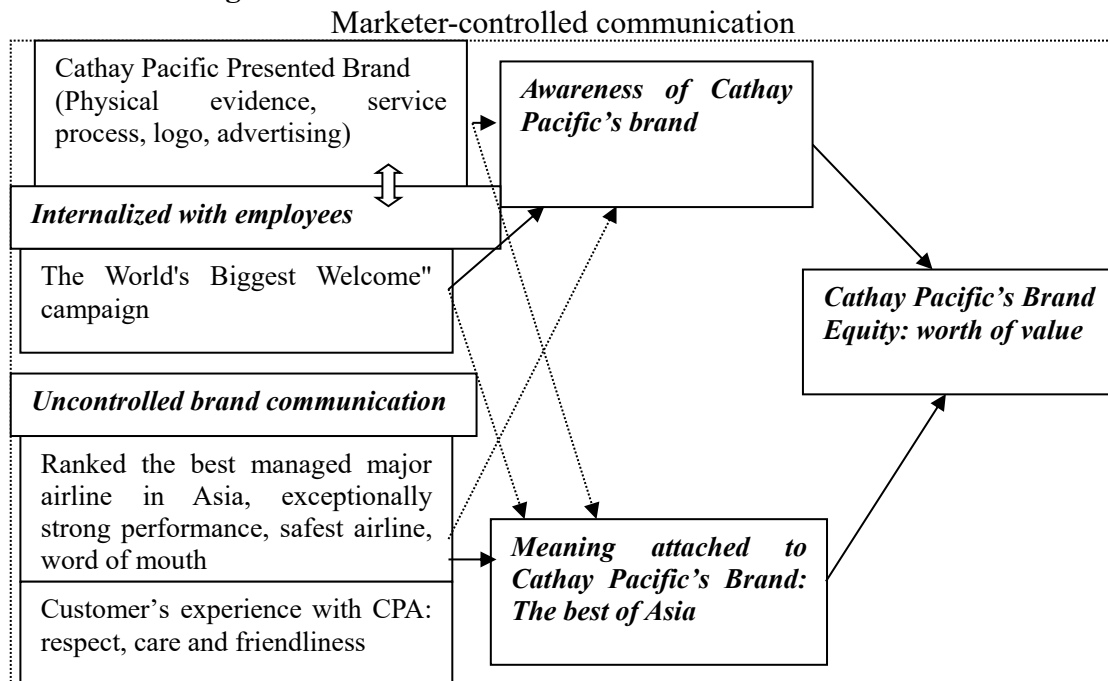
Marketer-controlled communication

Cathay Pacific Presented Brand (Physical evidence, service process, logo, advertising)

Internalized with employees

The World's Biggest Welcome" campaign

Uncontrolled brand communication

Ranked the best managed major airline in Asia, exceptionally strong performance, safest airline, word of mouth

Customer's experience with CPA: respect, care and friendliness

Awareness of Cathay Pacific's brand

Meaning attached to Cathay Pacific's Brand: The best of Asia

Cathay Pacific's Brand Equity: worth of value